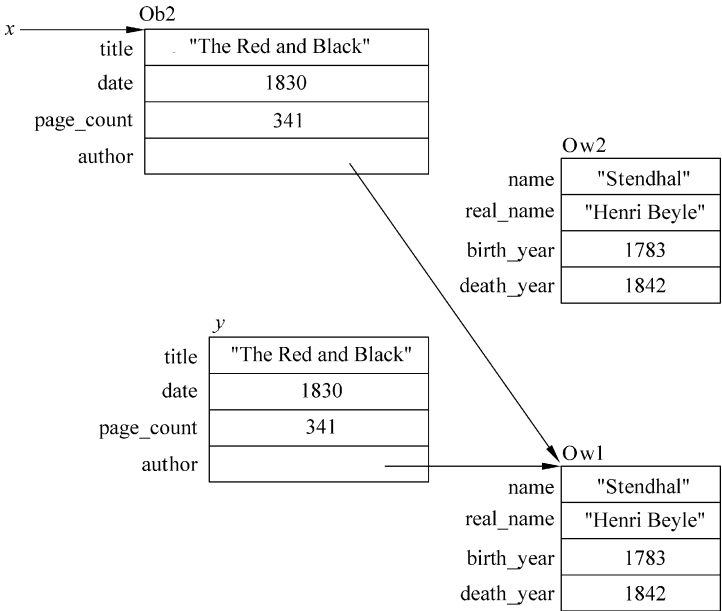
x

Ob2

| | |
|---|---|
| title | "The Red and Black" |
| date | 1830 |
| page_count | 341 |
| author | |

Ow2

| | |
|---|---|
| name | "Stendhal" |
| real_name | "Henri Beyle" |
| birth_year | 1783 |
| death_year | 1842 |

y

| | |
|---|---|
| title | "The Red and Black" |
| date | 1830 |
| page_count | 341 |
| author | |

Ow1

| | |
|---|---|
| name | "Stendhal" |
| real_name | "Henri Beyle" |
| birth_year | 1783 |
| death_year | 1842 |